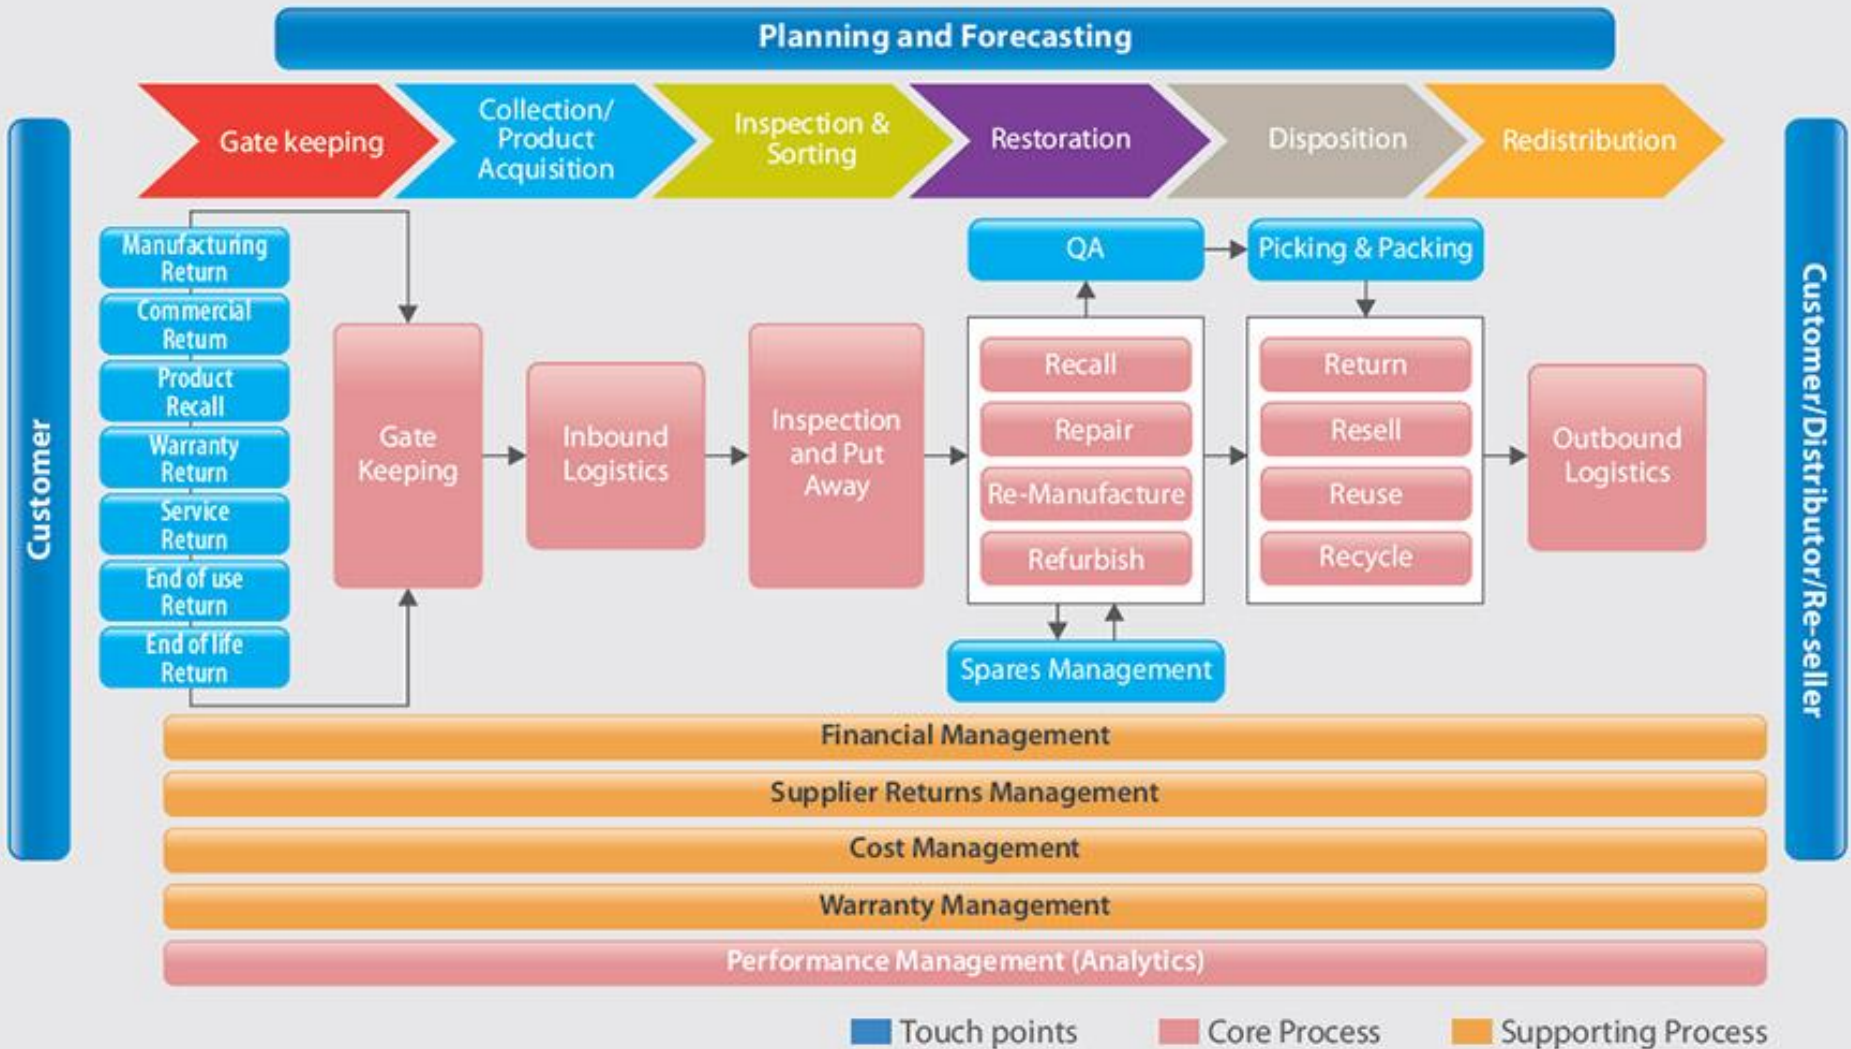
Planning and Forecasting

Gate keeping

Collection/ Product Acquisition

Inspection & Sorting

Restoration

Disposition

Redistribution

Customer

Manufacturing Return

Commercial Return

Product Recall

Warranty Return

Service Return

End of use Return

End of life Return

Gate Keeping

Inbound Logistics

Inspection and Put Away

QA

Recall

Repair

Re-Manufacture

Refurbish

Spares Management

Picking & Packing

Return

Resell

Reuse

Recycle

Outbound Logistics

Customer/Distributor/Re-seller

Financial Management

Supplier Returns Management

Cost Management

Warranty Management

Performance Management (Analytics)

Touch points

Core Process

Supporting Process